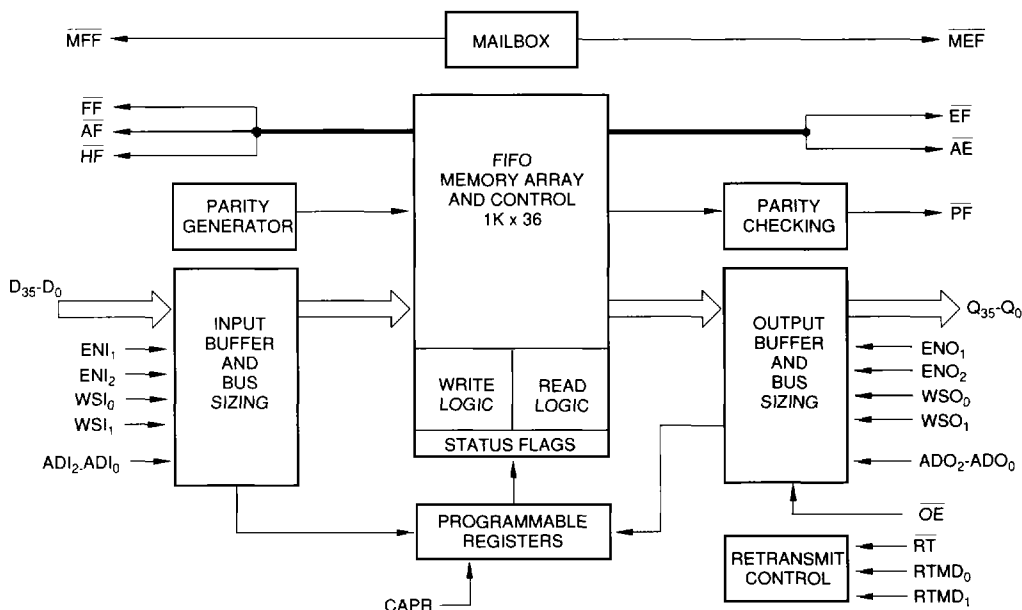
$\overline{MFF}$

MAILBOX

$\overline{MEF}$

$\overline{FF}$

$\overline{AF}$

$\overline{HF}$

FIFO MEMORY ARRAY AND CONTROL 1K x 36

$\overline{EF}$

$\overline{AE}$

PARITY GENERATOR

PARITY CHECKING

$\overline{PF}$

$D_{35}$-$D_0$

INPUT BUFFER AND BUS SIZING

$ENI_1$

$ENI_2$

$WSI_0$

$WSI_1$

$ADI_2$-$ADI_0$

WRITE LOGIC

READ LOGIC

STATUS FLAGS

$Q_{35}$-$Q_0$

OUTPUT BUFFER AND BUS SIZING

$ENO_1$

$ENO_2$

$WSO_0$

$WSO_1$

$ADO_2$-$ADO_0$

$\overline{OE}$

PROGRAMMABLE REGISTERS

CAPR

RETRANSMIT CONTROL

$\overline{RT}$

$RTMD_0$

$RTMD_1$